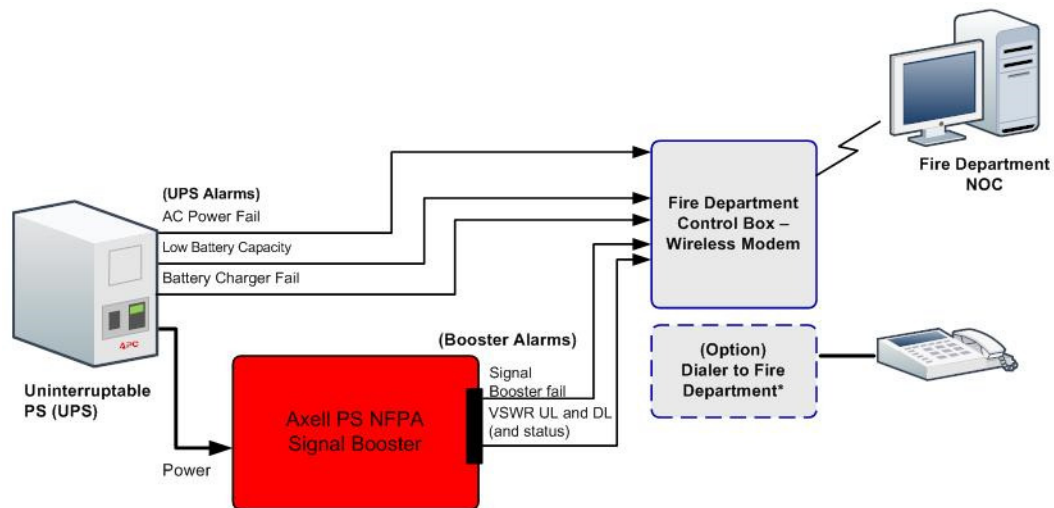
Fire Department NOC

(UPS Alarms)
AC Power Fail
Low Battery Capacity
Battery Charger Fail

Fire Department Control Box – Wireless Modem

APC

Uninterruptable PS (UPS)

(Booster Alarms)
Signal Booster fail
VSWR UL and DL (and status)

(Option) Dialer to Fire Department*

Axell PS NFPA Signal Booster

Power